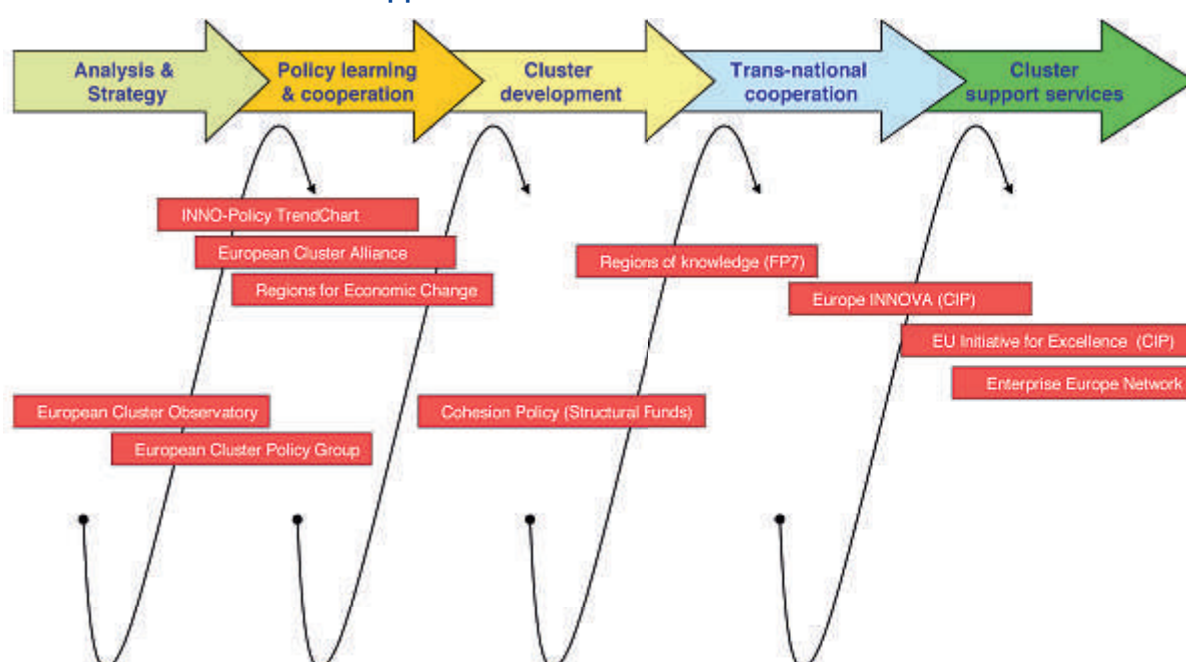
Analysis & Strategy

Policy learning & cooperation

Cluster development

Trans-national cooperation

Cluster support services

INNO-Policy TrendChart

European Cluster Alliance

Regions for Economic Change

European Cluster Observatory

European Cluster Policy Group

Regions of knowledge (FP7)

Cohesion Policy (Structural Funds)

Europe INNOVA (CIP)

EU Initiative for Excellence (CIP)

Enterprise Europe Network